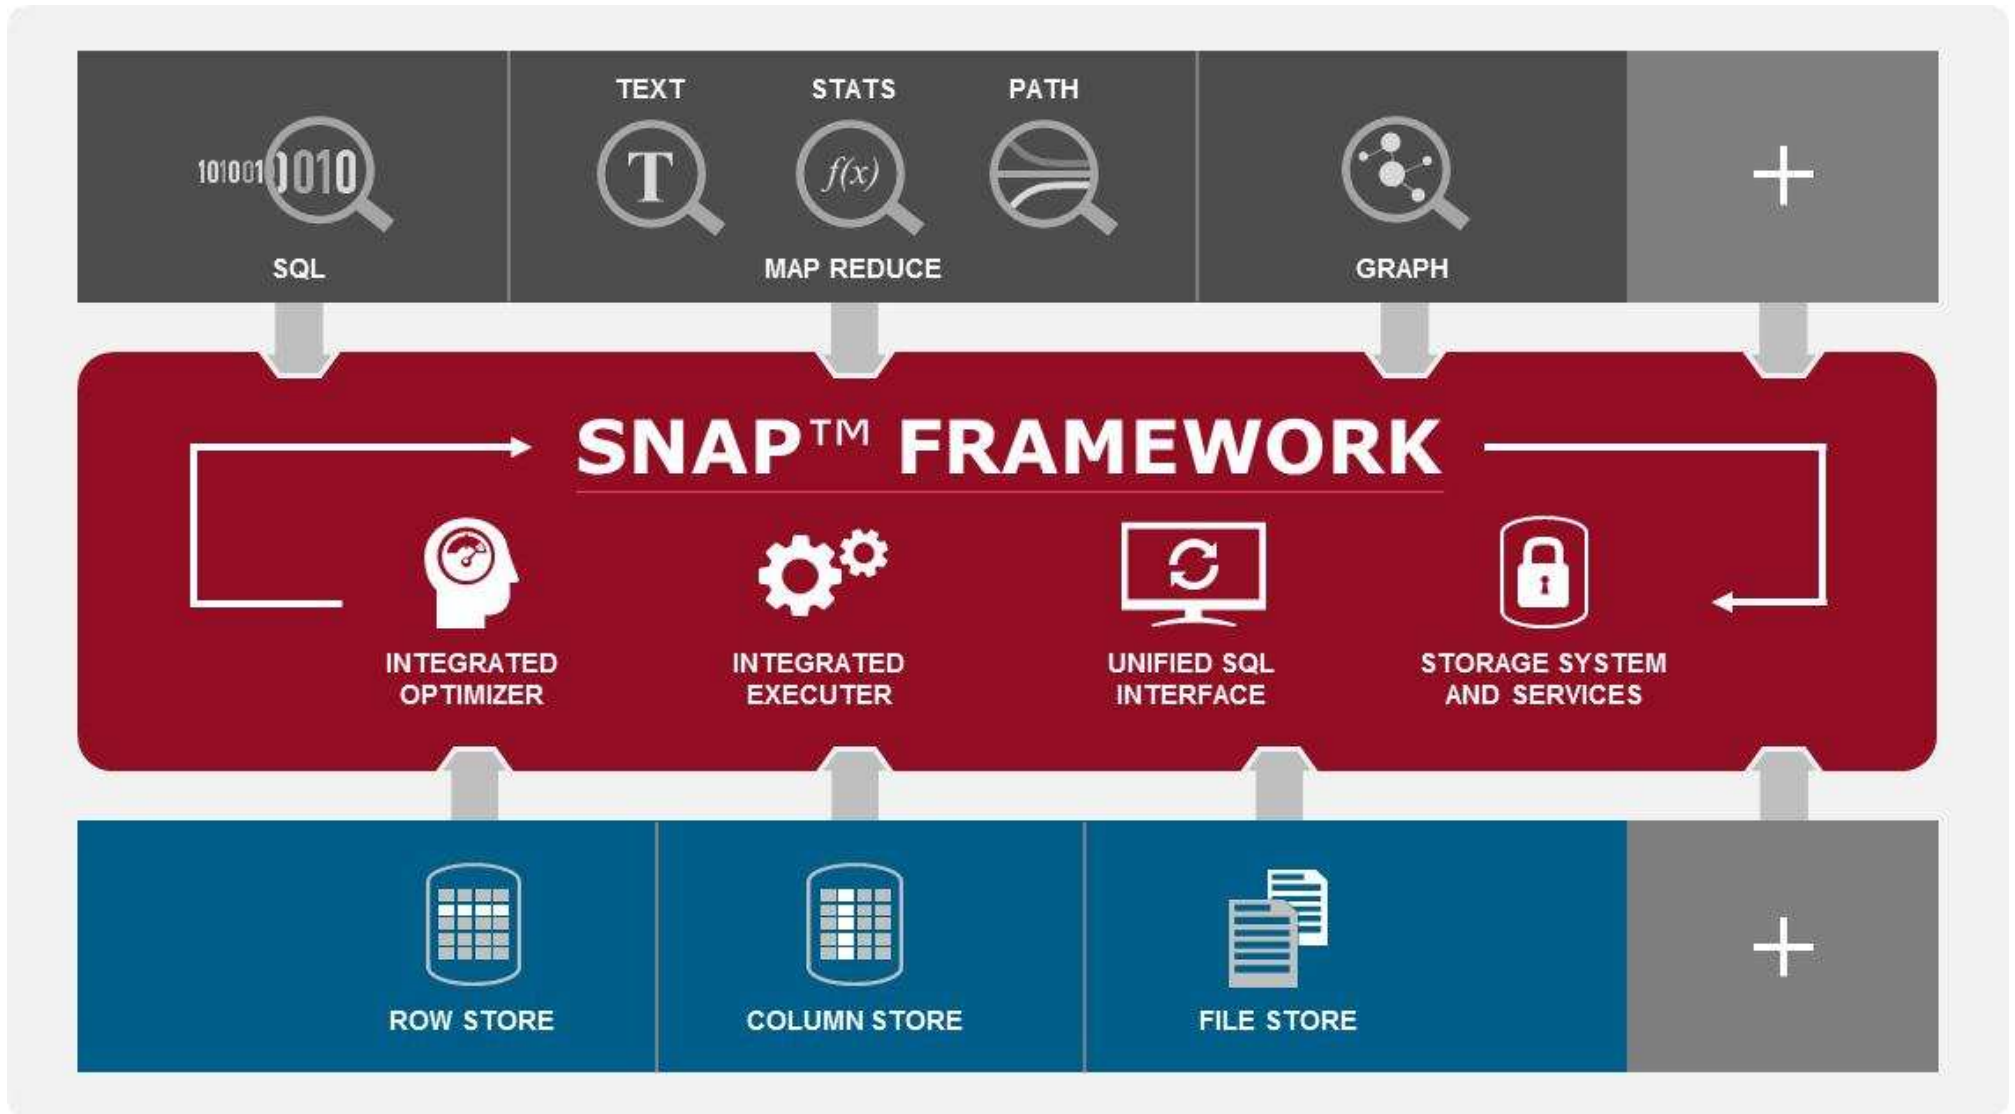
1010010010

SQL

TEXT STATS PATH

T $f(x)$

MAP REDUCE

GRAPH

+

SNAP™ FRAMEWORK

INTEGRATED OPTIMIZER

INTEGRATED EXECUTER

UNIFIED SQL INTERFACE

STORAGE SYSTEM AND SERVICES

ROW STORE

COLUMN STORE

FILE STORE

+